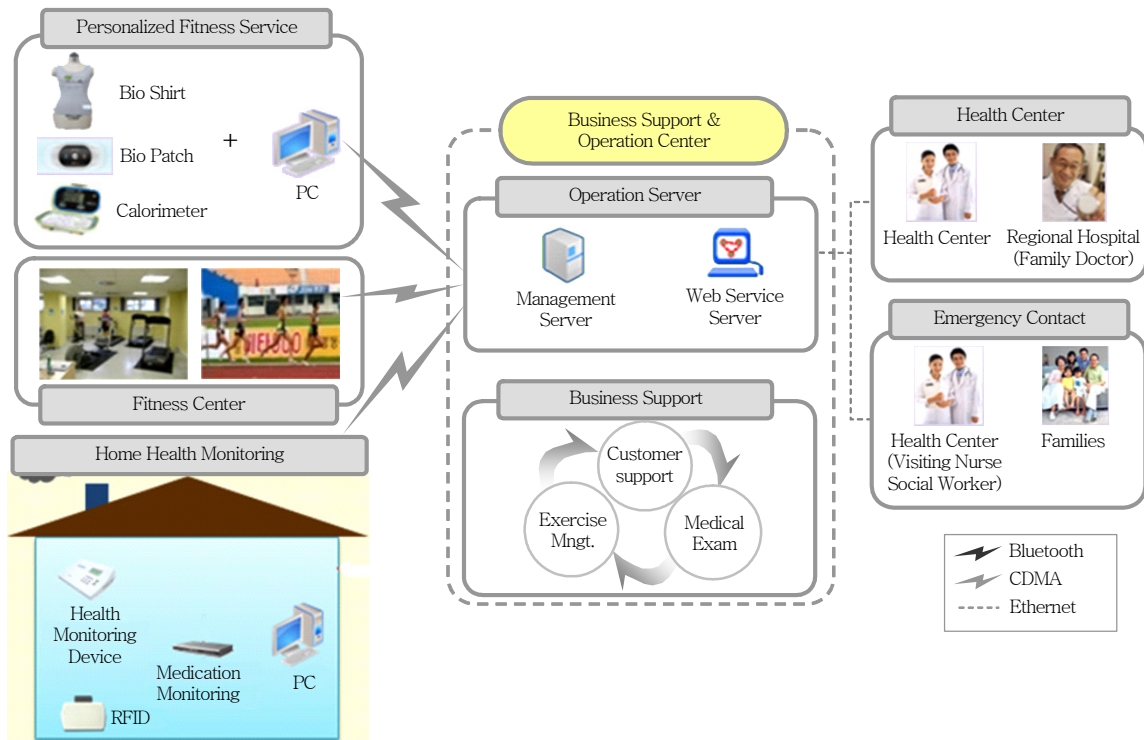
Personalized Fitness Service

Bio Shirt

Bio Patch

+

Calorimeter

PC

Fitness Center

Home Health Monitoring

Health Monitoring Device

Medication Monitoring

PC

RFID

Business Support & Operation Center

Operation Server

Management Server

Web Service Server

Business Support

Customer support

Medical Exam

Exercise Mngt.

Health Center

Health Center

Regional Hospital (Family Doctor)

Emergency Contact

Health Center (Visiting Nurse Social Worker)

Families

Bluetooth

CDMA

Ethernet